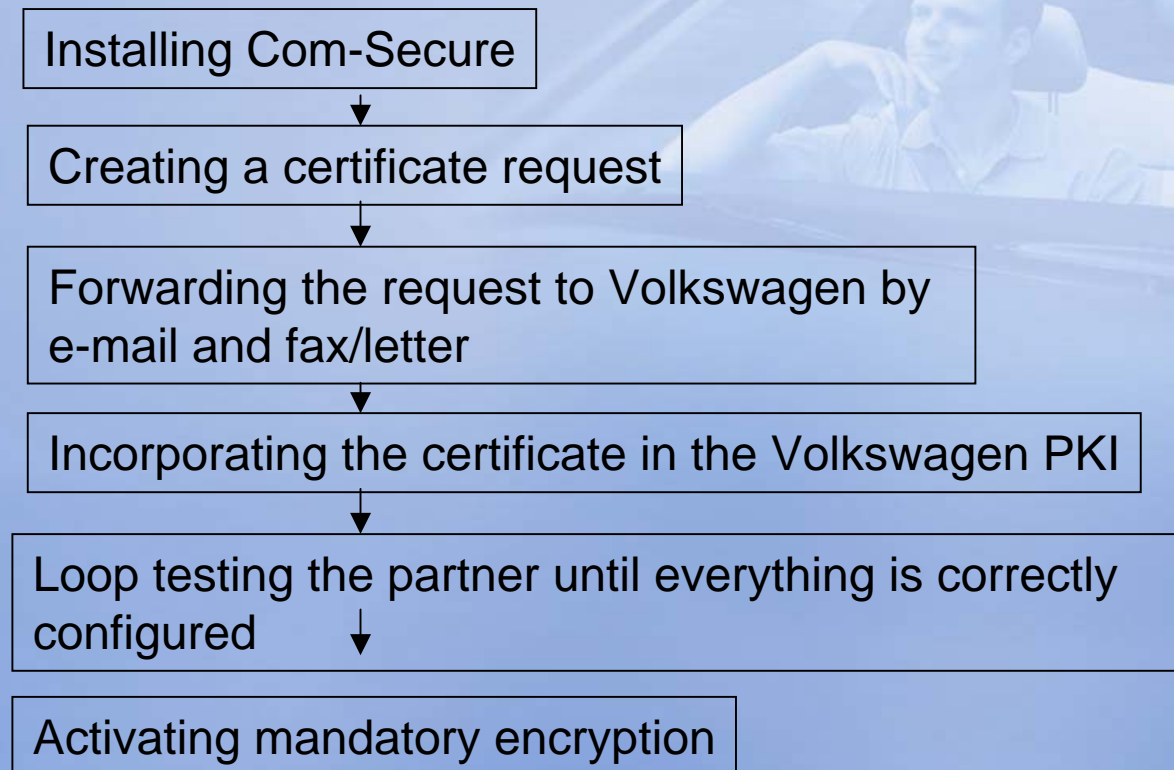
Installing Com-Secure

Creating a certificate request

Forwarding the request to Volkswagen by e-mail and fax/letter

Incorporating the certificate in the Volkswagen PKI

Loop testing the partner until everything is correctly configured

Activating mandatory encryption